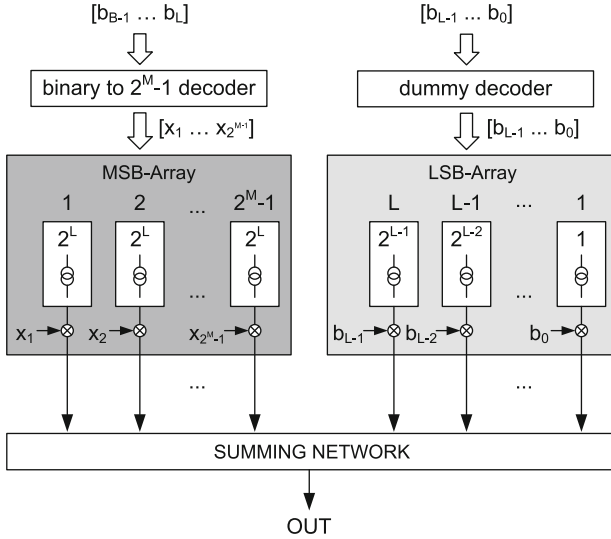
$[b_{B-1} \dots b_L]$

$[b_{L-1} \dots b_0]$

binary to $2^M$-1 decoder

dummy decoder

$[x_1 \dots x_{2^{M-1}}]$

$[b_{L-1} \dots b_0]$

MSB-Array

1 2 ... $2^M$-1

$2^L$ $2^L$ ... $2^L$

$x_1$ $x_2$ $x_{2^M-1}$

LSB-Array

L L-1 ... 1

$2^{L-1}$ $2^{L-2}$ ... 1

$b_{L-1}$ $b_{L-2}$ $b_0$

...

...

SUMMING NETWORK

OUT